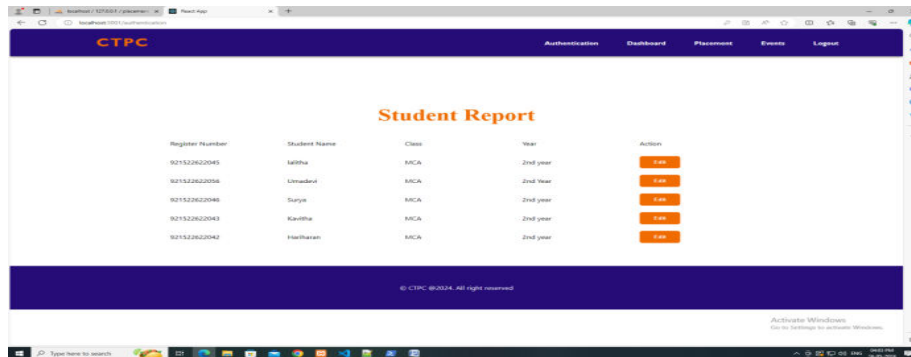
localhost / 127.0.0.1 / placemen ×   React App   ×   +

localhost:3001/authentication

CTPC

Authentication   Dashboard   Placement   Events   Logout

Student Report

| Register Number | Student Name | Class | Year | Action |
|---|---|---|---|---|
| 921522622045 | lalitha | MCA | 2nd year | Edit |
| 921522622056 | Umadevi | MCA | 2nd Year | Edit |
| 921522622046 | Surya | MCA | 2nd year | Edit |
| 921522622043 | Kavitha | MCA | 2nd year | Edit |
| 921522622042 | Hariharan | MCA | 2nd year | Edit |

© CTPC @2024. All right reserved

Activate Windows
Go to Settings to activate Windows.

Type here to search

ENG